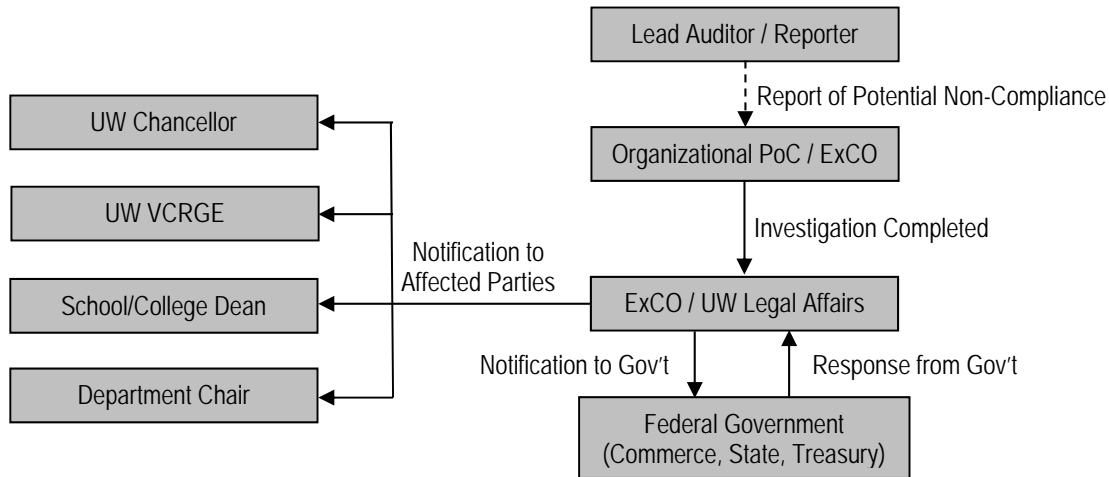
Lead Auditor / Reporter

Report of Potential Non-Compliance

Organizational PoC / ExCO

Investigation Completed

UW Chancellor

UW VCRGE

Notification to Affected Parties

School/College Dean

ExCO / UW Legal Affairs

Department Chair

Notification to Gov't

Response from Gov't

Federal Government (Commerce, State, Treasury)